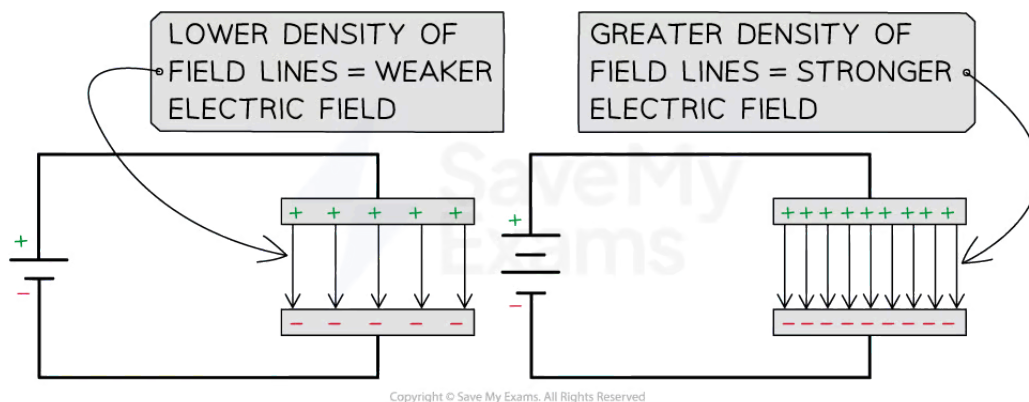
LOWER DENSITY OF FIELD LINES = WEAKER ELECTRIC FIELD

GREATER DENSITY OF FIELD LINES = STRONGER ELECTRIC FIELD

+
−

+ + + + +

− − − − −

+
−

+++++++++

−−−−−−−−−

Save My Exams

Copyright © Save My Exams. All Rights Reserved